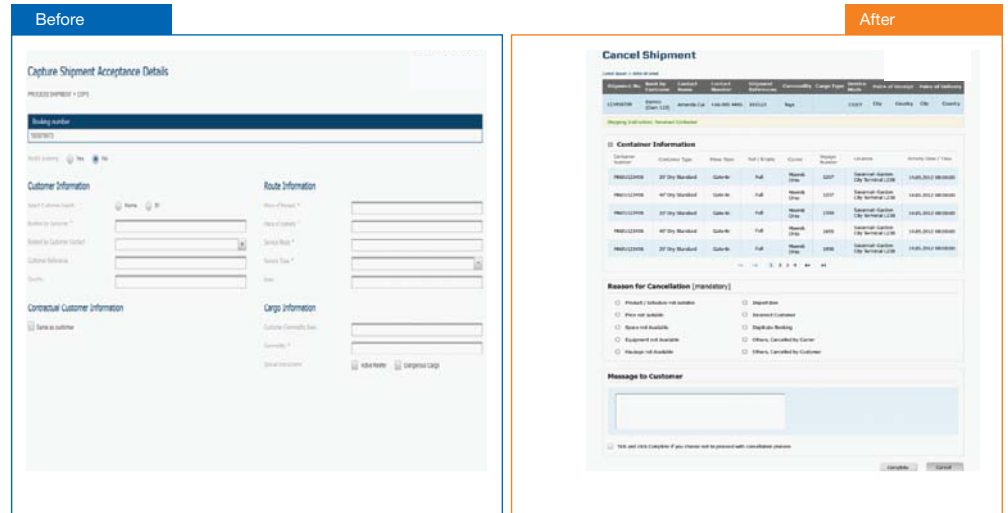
Before

Capture Shipment Acceptance Details

PROCESS SHIPMENT > CSP1

Booking number

Customer Information

Route Information

Contractual Customer Information

Same as customer

Cargo Information

Active Reefer

Dangerous Cargo

After

Cancel Shipment

Container Information

Reason for Cancellation [mandatory]

Message to Customer

Complete

Cancel